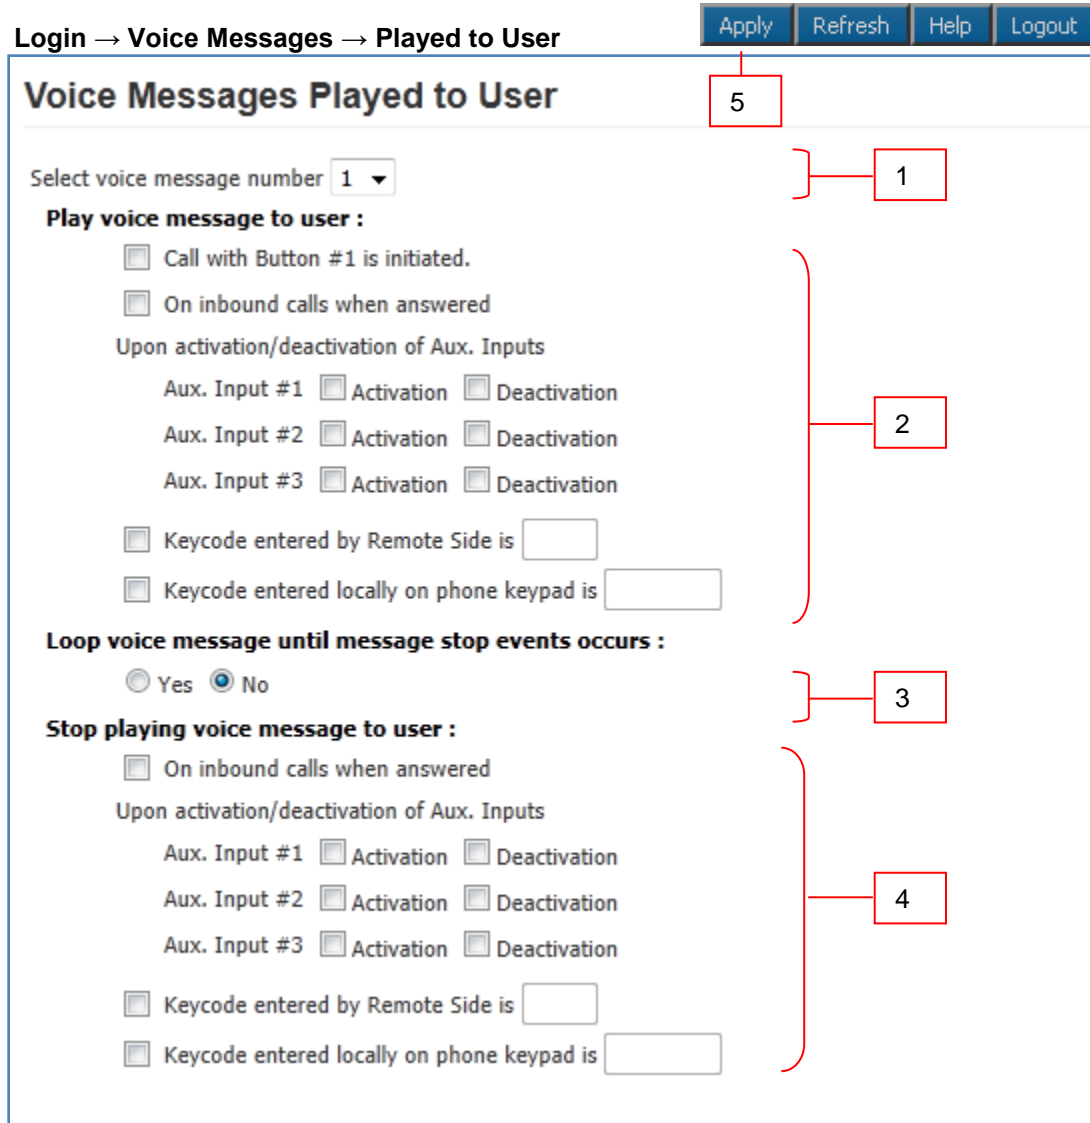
Login → Voice Messages → Played to User

Apply Refresh Help Logout

5

Voice Messages Played to User

Select voice message number 1

1

Play voice message to user :

Call with Button #1 is initiated.

On inbound calls when answered

Upon activation/deactivation of Aux. Inputs

Aux. Input #1 Activation Deactivation

Aux. Input #2 Activation Deactivation

Aux. Input #3 Activation Deactivation

Keycode entered by Remote Side is

Keycode entered locally on phone keypad is

2

Loop voice message until message stop events occurs :

Yes No

3

Stop playing voice message to user :

On inbound calls when answered

Upon activation/deactivation of Aux. Inputs

Aux. Input #1 Activation Deactivation

Aux. Input #2 Activation Deactivation

Aux. Input #3 Activation Deactivation

Keycode entered by Remote Side is

Keycode entered locally on phone keypad is

4